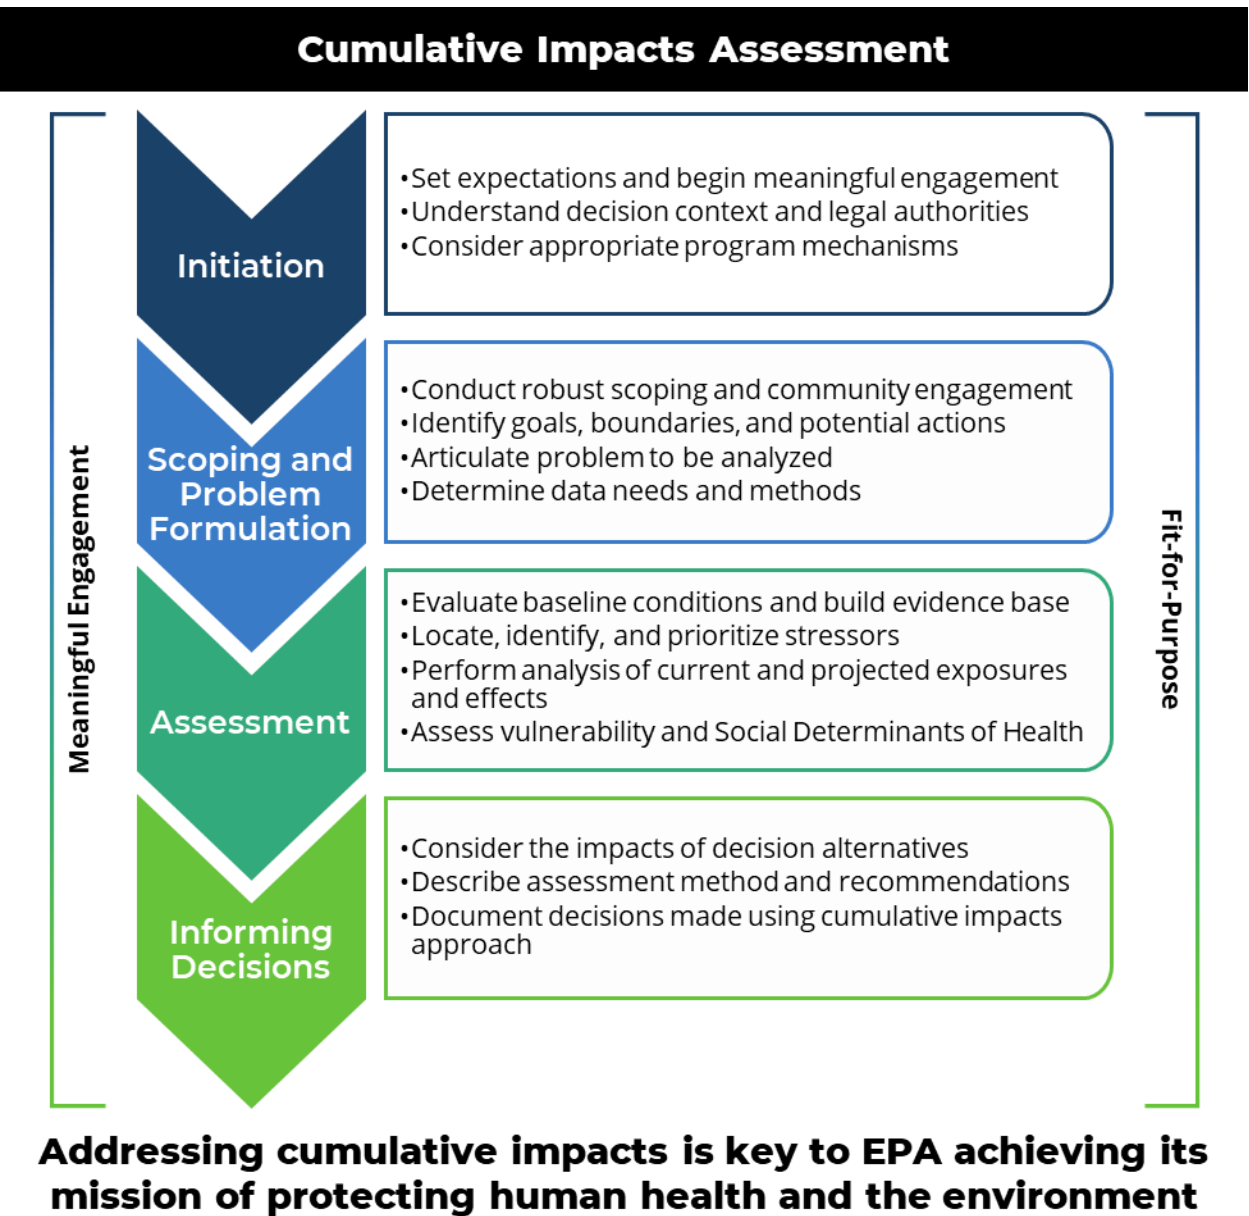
Cumulative Impacts Assessment

Meaningful Engagement

Initiation

•Set expectations and begin meaningful engagement
•Understand decision context and legal authorities
•Consider appropriate program mechanisms

Scoping and Problem Formulation

•Conduct robust scoping and community engagement
•Identify goals, boundaries, and potential actions
•Articulate problem to be analyzed
•Determine data needs and methods

Assessment

•Evaluate baseline conditions and build evidence base
•Locate, identify, and prioritize stressors
•Perform analysis of current and projected exposures and effects
•Assess vulnerability and Social Determinants of Health

Informing Decisions

•Consider the impacts of decision alternatives
•Describe assessment method and recommendations
•Document decisions made using cumulative impacts approach

Fit-for-Purpose

Addressing cumulative impacts is key to EPA achieving its mission of protecting human health and the environment